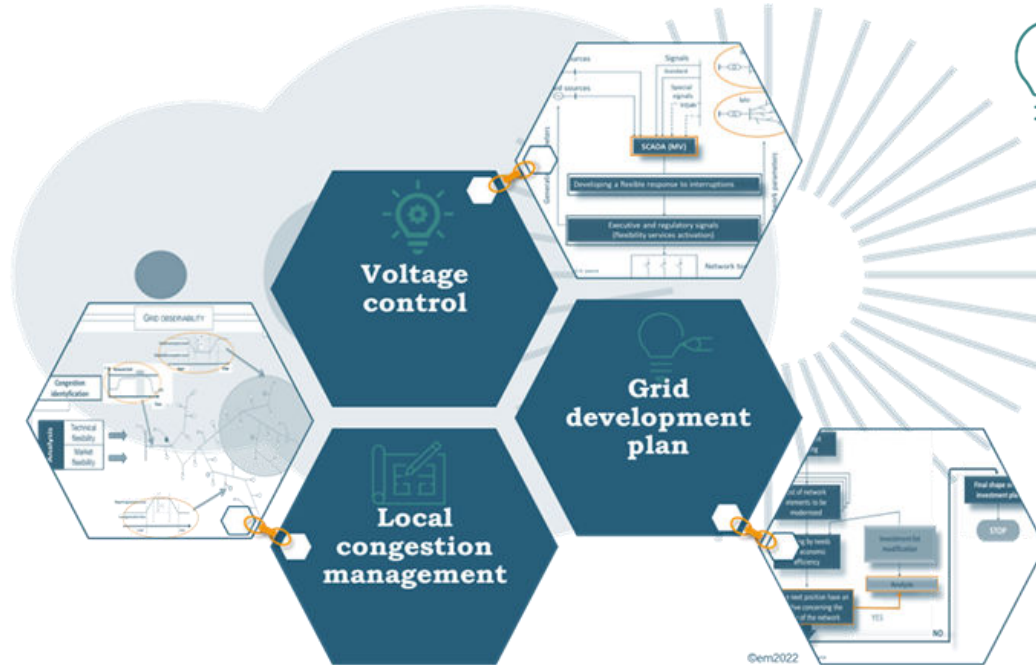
Voltage control

Grid development plan

Local congestion management

Grid observability

Congestion identification

Technical flexibility

Market flexibility

SCADA (MV)

Developing a flexible response to interruptions

Executive and regulatory signals (flexibility services activation)

Signals

Standard

Special signals

Network b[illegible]

Investment for modification

Analysis

Final shape o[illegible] investment pl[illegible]

STOP

YES

NO

©em2022